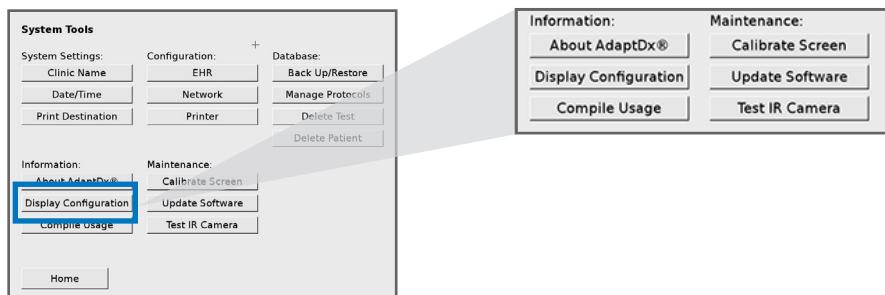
System Tools

System Settings:
Clinic Name
Date/Time
Print Destination

Configuration:
EHR
Network
Printer

Database:
Back Up/Restore
Manage Protocols
Delete Test
Delete Patient

Information:
About AdaptDx®
Display Configuration
Compile Usage

Maintenance:
Calibrate Screen
Update Software
Test IR Camera

Home

Information:
About AdaptDx®
Display Configuration
Compile Usage

Maintenance:
Calibrate Screen
Update Software
Test IR Camera